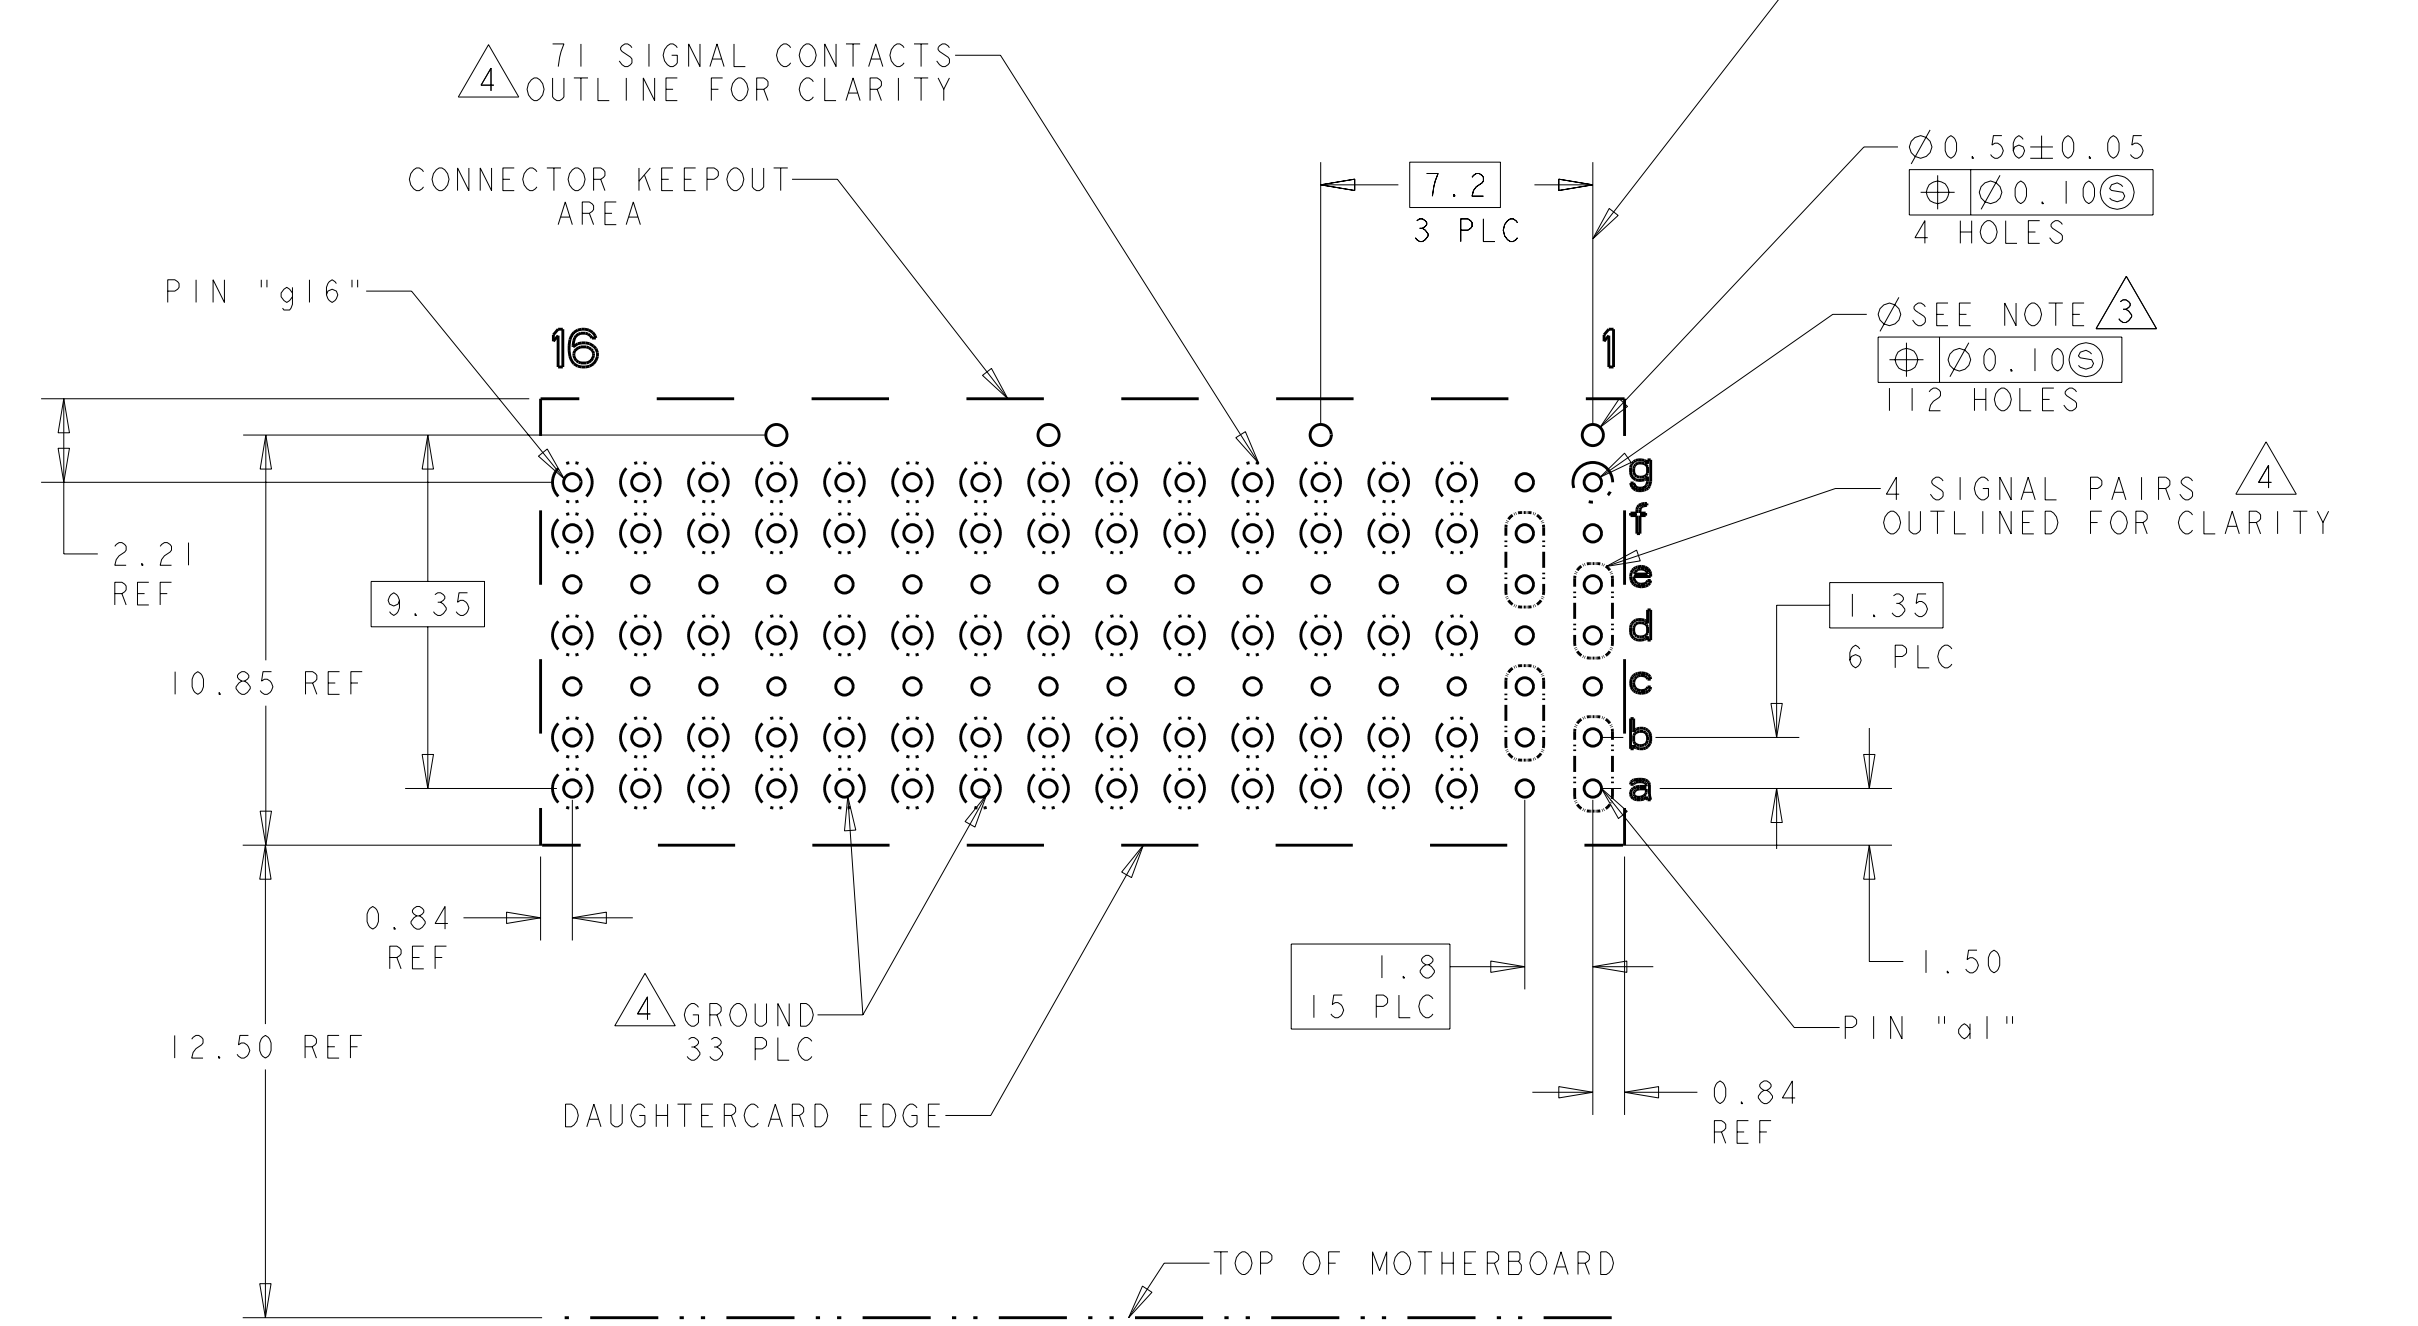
4 71 SIGNAL CONTACTS OUTLINE FOR CLARITY

CONNECTOR KEEPOUT AREA

7.2
3 PLC

$\varnothing$0.56$\pm$0.05
$\oplus$ | $\varnothing$0.10Ⓢ
4 HOLES

$\varnothing$SEE NOTE 3
$\oplus$ | $\varnothing$0.10Ⓢ
112 HOLES

PIN "g16"

16

1

g
f
e
d
c
b
a

4 SIGNAL PAIRS 4
OUTLINED FOR CLARITY

2.21
REF

9.35

10.85 REF

1.35
6 PLC

0.84
REF

1.8
15 PLC

1.50

4 GROUND
33 PLC

PIN "a1"

12.50 REF

DAUGHTERCARD EDGE

0.84
REF

TOP OF MOTHERBOARD